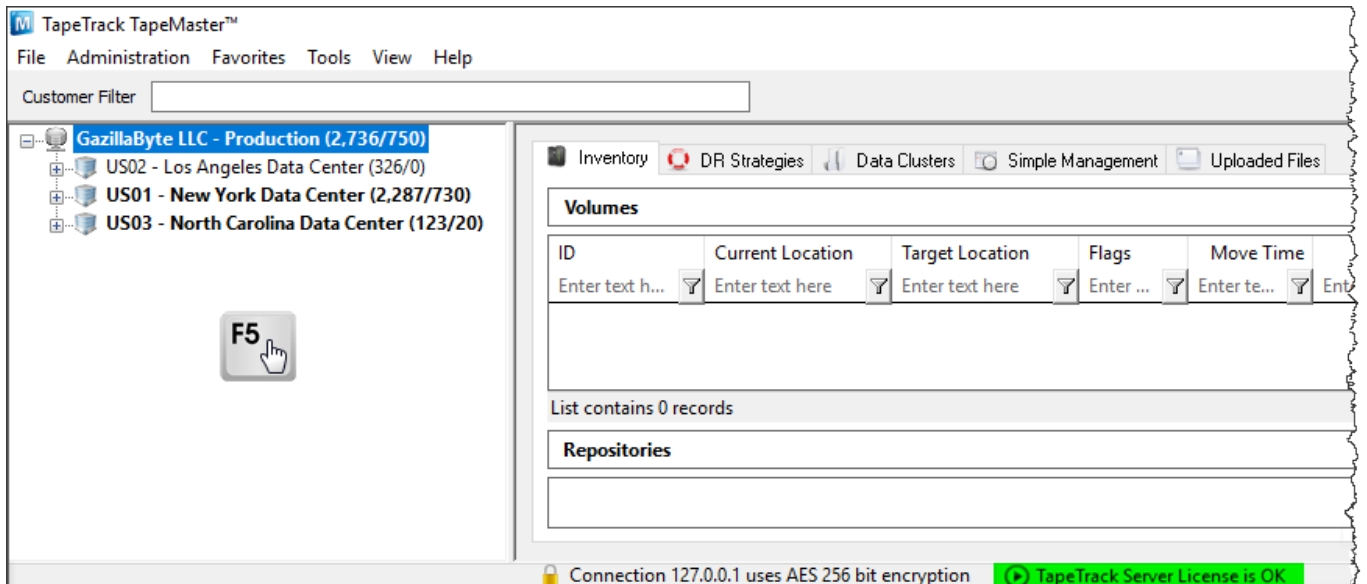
TapeTrack TapeMaster™

File Administration Favorites Tools View Help

Customer Filter

GazillaByte LLC - Production (2,736/750)
US02 - Los Angeles Data Center (326/0)
US01 - New York Data Center (2,287/730)
US03 - North Carolina Data Center (123/20)

F5

Inventory DR Strategies Data Clusters Simple Management Uploaded Files

Volumes

| ID | Current Location | Target Location | Flags | Move Time | |
|---|---|---|---|---|---|
| Enter text h... | Enter text here | Enter text here | Enter ... | Enter te... | Ent |

List contains 0 records

Repositories

Connection 127.0.0.1 uses AES 256 bit encryption TapeTrack Server License is OK